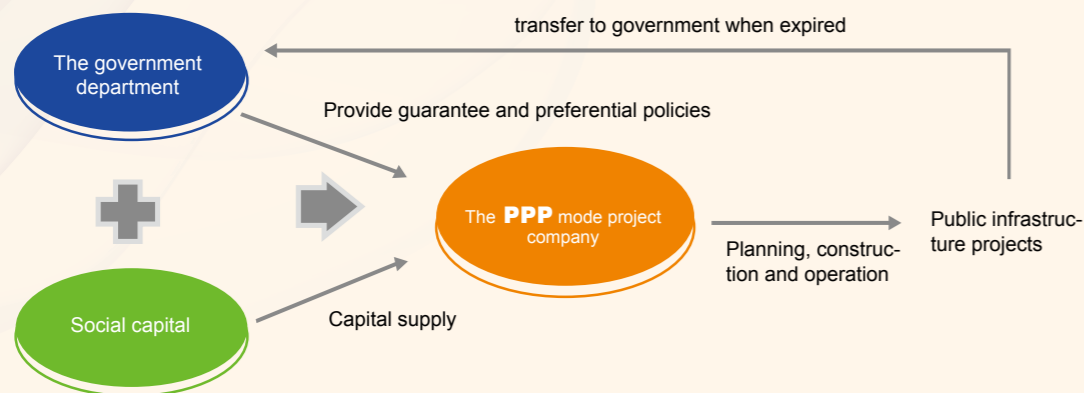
transfer to government when expired

The government department

Provide guarantee and preferential policies

The PPP mode project company

Public infrastructure projects

Planning, construction and operation

Social capital

Capital supply